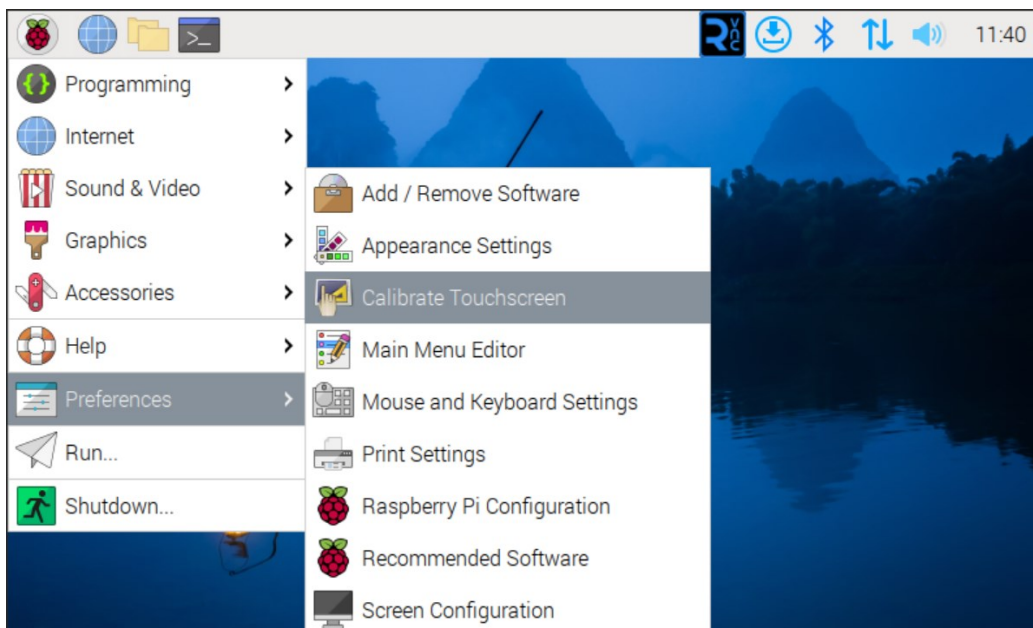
11:40

Programming
Internet
Sound & Video
Graphics
Accessories
Help
Preferences
Run...
Shutdown...

Add / Remove Software
Appearance Settings
Calibrate Touchscreen
Main Menu Editor
Mouse and Keyboard Settings
Print Settings
Raspberry Pi Configuration
Recommended Software
Screen Configuration